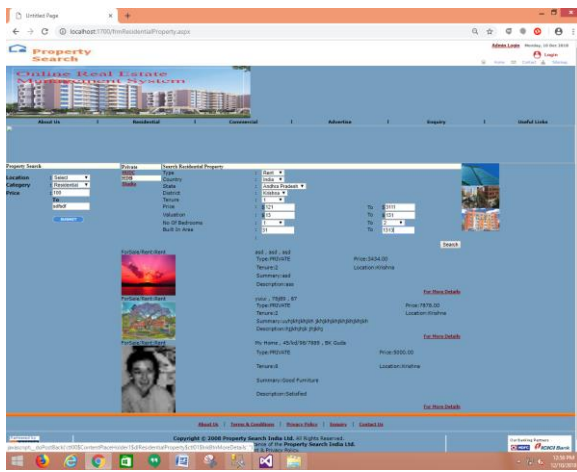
Untitled Page
localhost:1700/frmResidentialProperty.aspx
Property Search
Admin Login
Login
Online Real Estate Management System
About Us | Residential | Commercial | Advertise | Enquiry | Useful Links
Property Search
Location Select
Category Residential
Price 100
SUBMIT
Search Residential Property
Type Rent
Country India
State Andhra Pradesh
District Krishna
Tenure 1
Price 121 To 1010
Valuation 15 To 123
No Of Bedrooms 1 To 2
Built In Area 11 To 1010
Search
ForSale/Rent:Rent
asdf , asdf , asdf
Type:PRIVATE Price:3434.00
Tenure:2 Location:Krishna
Summary:asd
Description:asa
For More Details
ForSale/Rent:Rent
Type:PRIVATE Price:7878.00
Tenure:2 Location:Krishna
For More Details
ForSale/Rent:Rent
Type:PRIVATE Price:5000.00
Tenure:8 Location:Krishna
Summary:Good Furniture
Description:Satisfied
For More Details
About Us | Terms & Conditions | Privacy Policy | Enquiry | Contact Us
Copyright © 2008 Property Search India Ltd. All Rights Reserved.
Property Search India Ltd.